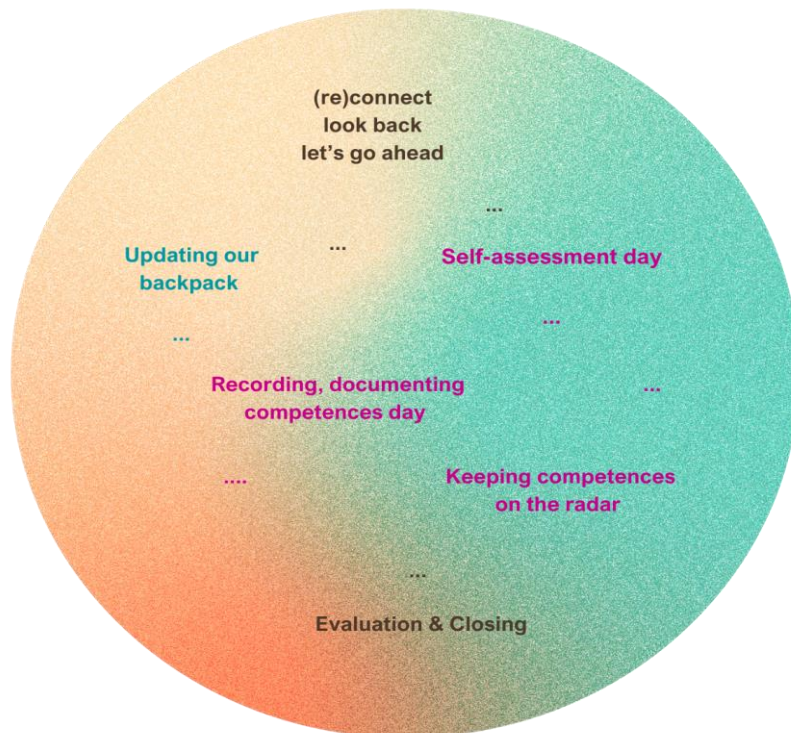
(re)connect
look back
let’s go ahead

...

...

Updating our backpack

Self-assessment day

...

...

Recording, documenting competences day

...

....

Keeping competences on the radar

...

Evaluation & Closing